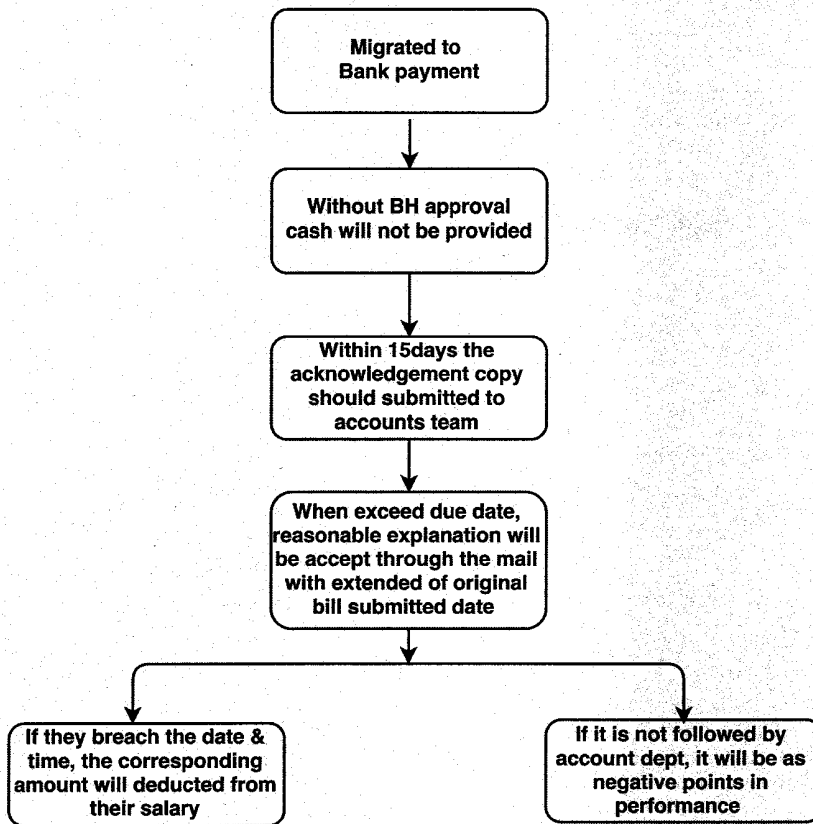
Migrated to Bank payment

Without BH approval cash will not be provided

Within 15days the acknowledgement copy should submitted to accounts team

When exceed due date, reasonable explanation will be accept through the mail with extended of original bill submitted date

If they breach the date & time, the corresponding amount will deducted from their salary

If it is not followed by account dept, it will be as negative points in performance